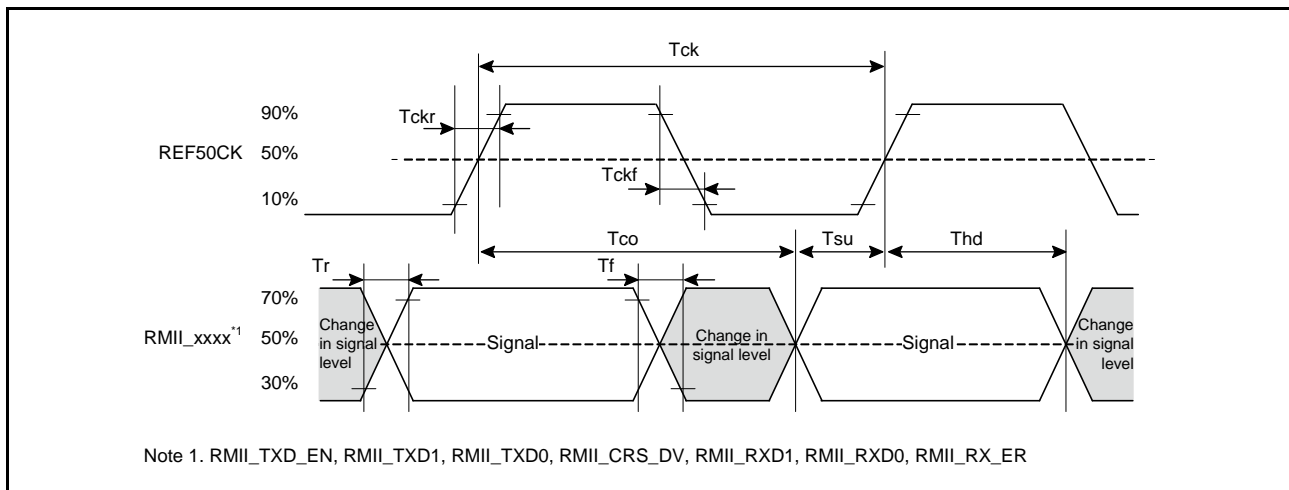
Tck

90%

Tckr

REF50CK 50%

Tckf

10%

Tco

Tsu

Thd

Tr

Tf

70%

RMII_xxxx$^{*1}$ 50%

30%

Change in signal level

Signal

Change in signal level

Signal

Change in signal level

Note 1. RMII_TXD_EN, RMII_TXD1, RMII_TXD0, RMII_CRS_DV, RMII_RXD1, RMII_RXD0, RMII_RX_ER